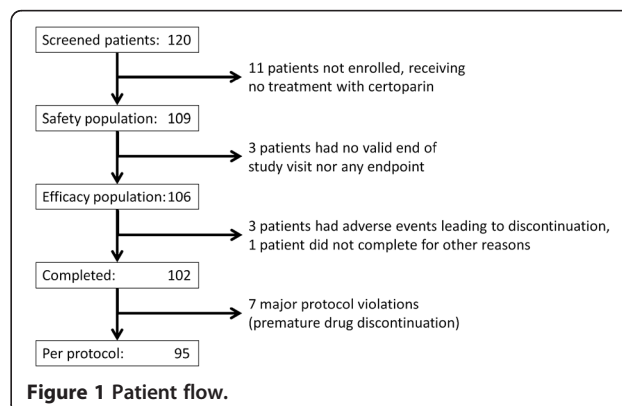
Screened patients: 120

11 patients not enrolled, receiving no treatment with certoparin

Safety population: 109

3 patients had no valid end of study visit nor any endpoint

Efficacy population: 106

3 patients had adverse events leading to discontinuation, 1 patient did not complete for other reasons

Completed: 102

7 major protocol violations (premature drug discontinuation)

Per protocol: 95

Figure 1 Patient flow.